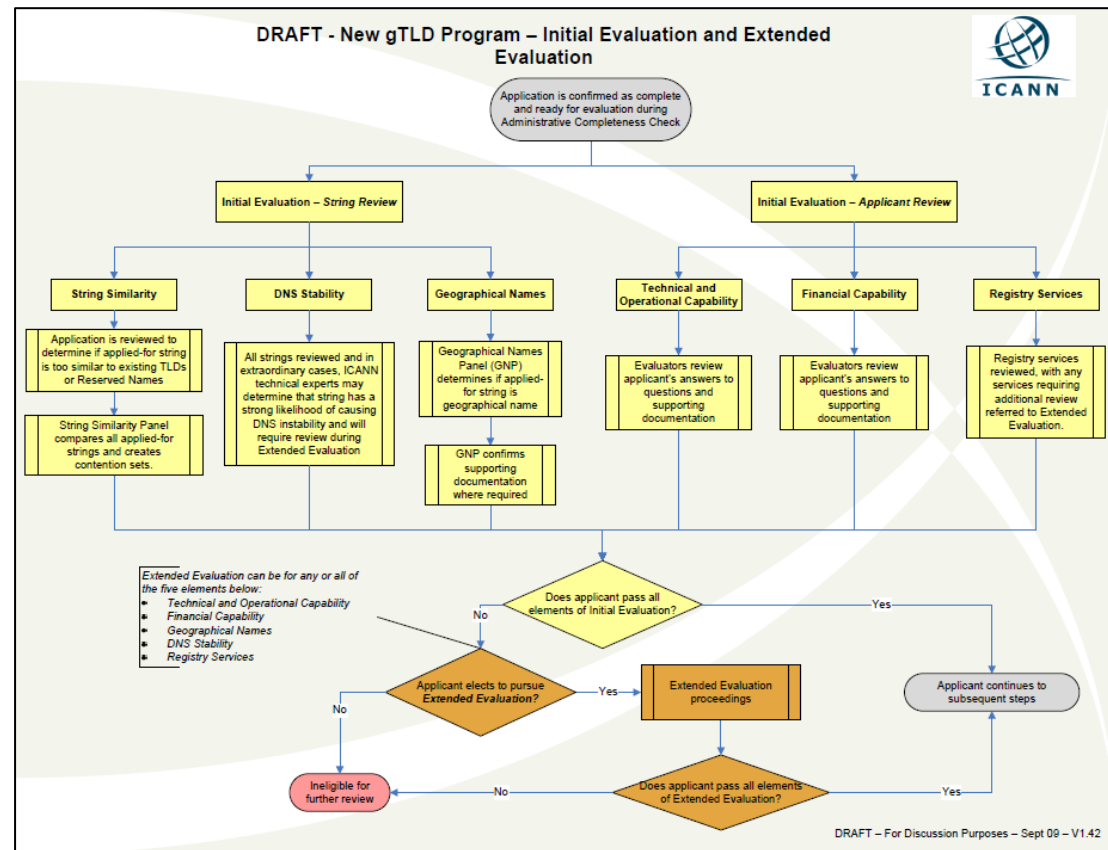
DRAFT - New gTLD Program – Initial Evaluation and Extended Evaluation

ICANN

Application is confirmed as complete and ready for evaluation during Administrative Completeness Check

Initial Evaluation – String Review

Initial Evaluation – Applicant Review

String Similarity

DNS Stability

Geographical Names

Technical and Operational Capability

Financial Capability

Registry Services

Application is reviewed to determine if applied-for string is too similar to existing TLDs or Reserved Names

String Similarity Panel compares all applied-for strings and creates contention sets.

All strings reviewed and in extraordinary cases, ICANN technical experts may determine that string has a strong likelihood of causing DNS instability and will require review during Extended Evaluation

Geographical Names Panel (GNP) determines if applied-for string is geographical name

GNP confirms supporting documentation where required

Evaluators review applicant's answers to questions and supporting documentation

Evaluators review applicant's answers to questions and supporting documentation

Registry services reviewed, with any services requiring additional review referred to Extended Evaluation.

Extended Evaluation can be for any or all of the five elements below:
- Technical and Operational Capability
- Financial Capability
- Geographical Names
- DNS Stability
- Registry Services

Does applicant pass all elements of Initial Evaluation?

No

Yes

Applicant elects to pursue Extended Evaluation?

Yes

No

Extended Evaluation proceedings

Applicant continues to subsequent steps

Ineligible for further review

No

Does applicant pass all elements of Extended Evaluation?

Yes

DRAFT – For Discussion Purposes – Sept 09 – V1.42